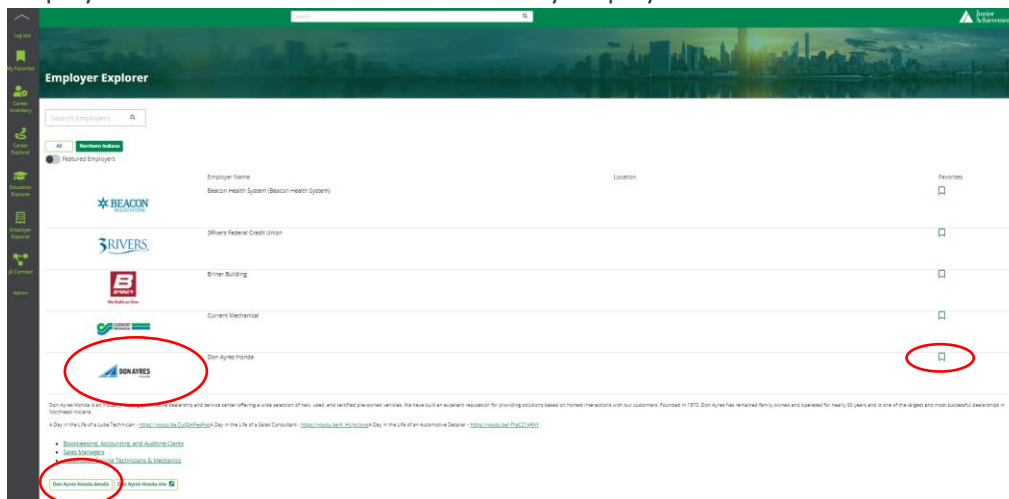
Log out

My Favorites

Career Inventory

Career Explorer

Education Explorer

Employer Explorer

JA Connect

Admin

Search

Junior Achievement

Employer Explorer

Search Employers

All

Northern Indiana

Featured Employers

| | Employer Name | Location | Favorites |
|---|---|---|---|
| BEACON HEALTH SYSTEM | Beacon Health System (Beacon Health System) | | |
| 3RIVERS | 3Rivers Federal Credit Union | | |
| BRINER We Build as One. | Briner Building | | |
| | Current Mechanical | | |
| DON AYRES HONDA | Don Ayres Honda | | |

Don Ayres Honda is an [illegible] dealership and service center offering a wide selection of new, used, and certified pre-owned vehicles. We have built an excellent reputation for providing solutions based on honest interactions with our customers. Founded in 1970, Don Ayres has remained family owned and operated for nearly 50 years and is one of the largest and most successful dealerships in Northeast Indiana.

A Day in the Life of a Lube Technician - https://youtu.be/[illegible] A Day in the Life of a Sales Consultant - https://youtu.be/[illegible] A Day in the Life of an Automotive Detailer - https://youtu.be/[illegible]

Bookkeeping, Accounting, and Auditing Clerks
Sales Managers
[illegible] Technicians & Mechanics

Don Ayres Honda details

Don Ayres Honda site